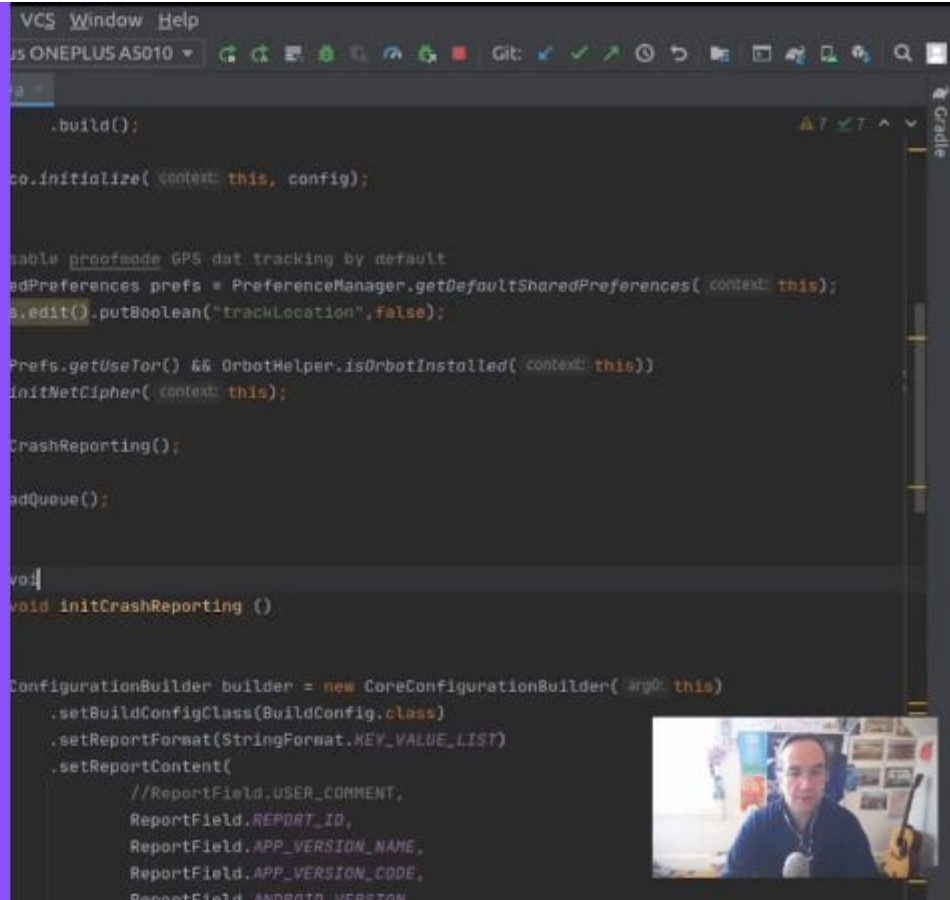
VCS Window Help
us ONEPLUS A5010 ▾
Git:
Gradle

.build();
⚠7 ✓7

co.initialize( context: this, config);

sable proofmode GPS dat tracking by default
edPreferences prefs = PreferenceManager.getDefaultSharedPreferences( context: this);
s.edit().putBoolean("trackLocation",false);

Prefs.getUseTor() && OrbotHelper.isOrbotInstalled( context: this))
initNetCipher( context: this);

CrashReporting();

adQueue();

voi
void initCrashReporting ()

ConfigurationBuilder builder = new CoreConfigurationBuilder( arg0: this)
.setBuildConfigClass(BuildConfig.class)
.setReportFormat(StringFormat.KEY_VALUE_LIST)
.setReportContent(
//ReportField.USER_COMMENT,
ReportField.REPORT_ID,
ReportField.APP_VERSION_NAME,
ReportField.APP_VERSION_CODE,
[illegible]